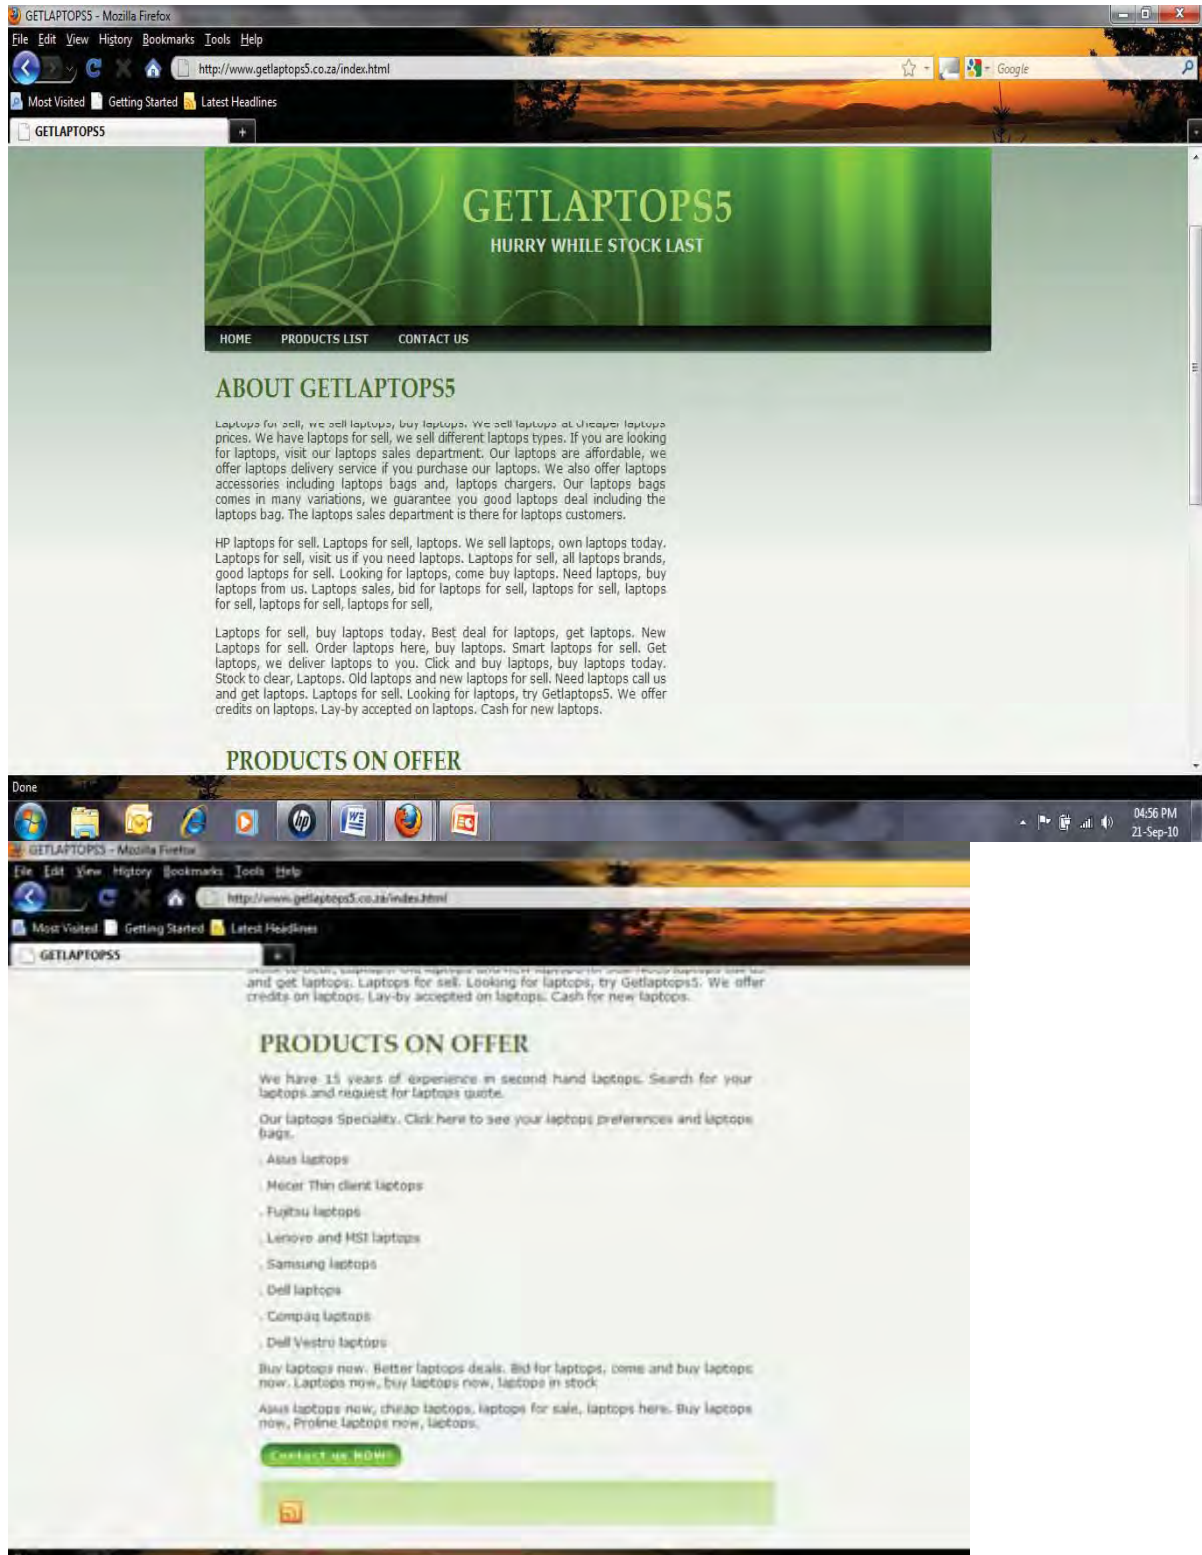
GETLAPTOPS5 - Mozilla Firefox

File Edit View History Bookmarks Tools Help

http://www.getlaptops5.co.za/index.html

Google

Most Visited Getting Started Latest Headlines

GETLAPTOPS5

GETLAPTOPS5

HURRY WHILE STOCK LAST

HOME PRODUCTS LIST CONTACT US

ABOUT GETLAPTOPS5

Laptops for sell, we sell laptops, buy laptops. We sell laptops at cheaper laptops prices. We have laptops for sell, we sell different laptops types. If you are looking for laptops, visit our laptops sales department. Our laptops are affordable, we offer laptops delivery service if you purchase our laptops. We also offer laptops accessories including laptops bags and, laptops chargers. Our laptops bags comes in many variations, we guarantee you good laptops deal including the laptops bag. The laptops sales department is there for laptops customers.

HP laptops for sell. Laptops for sell, laptops. We sell laptops, own laptops today. Laptops for sell, visit us if you need laptops. Laptops for sell, all laptops brands, good laptops for sell. Looking for laptops, come buy laptops. Need laptops, buy laptops from us. Laptops sales, bid for laptops for sell, laptops for sell, laptops for sell, laptops for sell, laptops for sell,

Laptops for sell, buy laptops today. Best deal for laptops, get laptops. New Laptops for sell. Order laptops here, buy laptops. Smart laptops for sell. Get laptops, we deliver laptops to you. Click and buy laptops, buy laptops today. Stock to clear, Laptops. Old laptops and new laptops for sell. Need laptops call us and get laptops. Laptops for sell. Looking for laptops, try Getlaptops5. We offer credits on laptops. Lay-by accepted on laptops. Cash for new laptops.

PRODUCTS ON OFFER

Done

04:56 PM
21-Sep-10

GETLAPTOPS5 - Mozilla Firefox

File Edit View History Bookmarks Tools Help

http://www.getlaptops5.co.za/index.html

Most Visited Getting Started Latest Headlines

GETLAPTOPS5

and get laptops. Laptops for sell. Looking for laptops, try Getlaptops5. We offer credits on laptops. Lay-by accepted on laptops. Cash for new laptops.

PRODUCTS ON OFFER

We have 15 years of experience in second hand laptops. Search for your laptops and request for laptops quote.

Our laptops Speciality. Click here to see your laptops preferences and laptops bags.

Asus laptops

Mecer Thin client laptops

Fujitsu laptops

Lenovo and MSI laptops

Samsung laptops

Dell laptops

Compaq laptops

Dell Vestro laptops

Buy laptops now. Better laptops deals. Bid for laptops, come and buy laptops now. Laptops now, buy laptops now, laptops in stock

Asus laptops now, cheap laptops, laptops for sale, laptops here. Buy laptops now, Proline laptops now, laptops.

Contact us NOW!